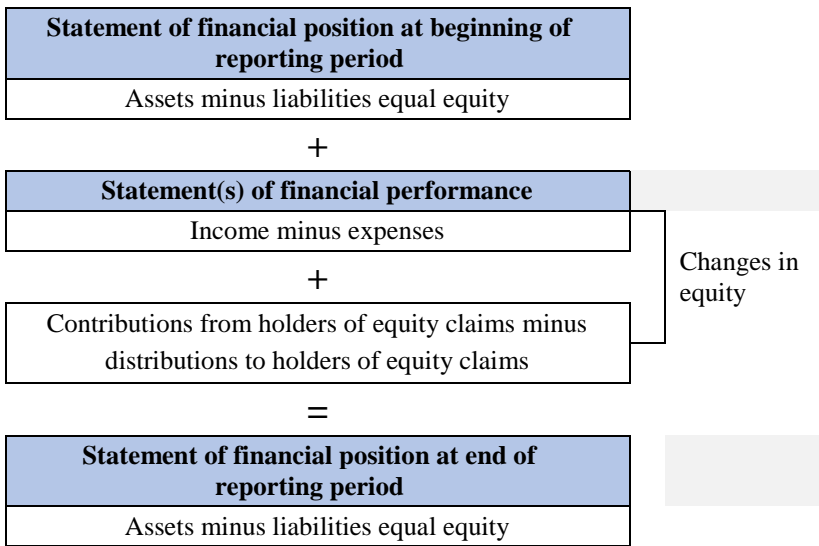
Statement of financial position at beginning of reporting period

Assets minus liabilities equal equity

+

Statement(s) of financial performance

Income minus expenses

+

Contributions from holders of equity claims minus distributions to holders of equity claims

Changes in equity

=

Statement of financial position at end of reporting period

Assets minus liabilities equal equity